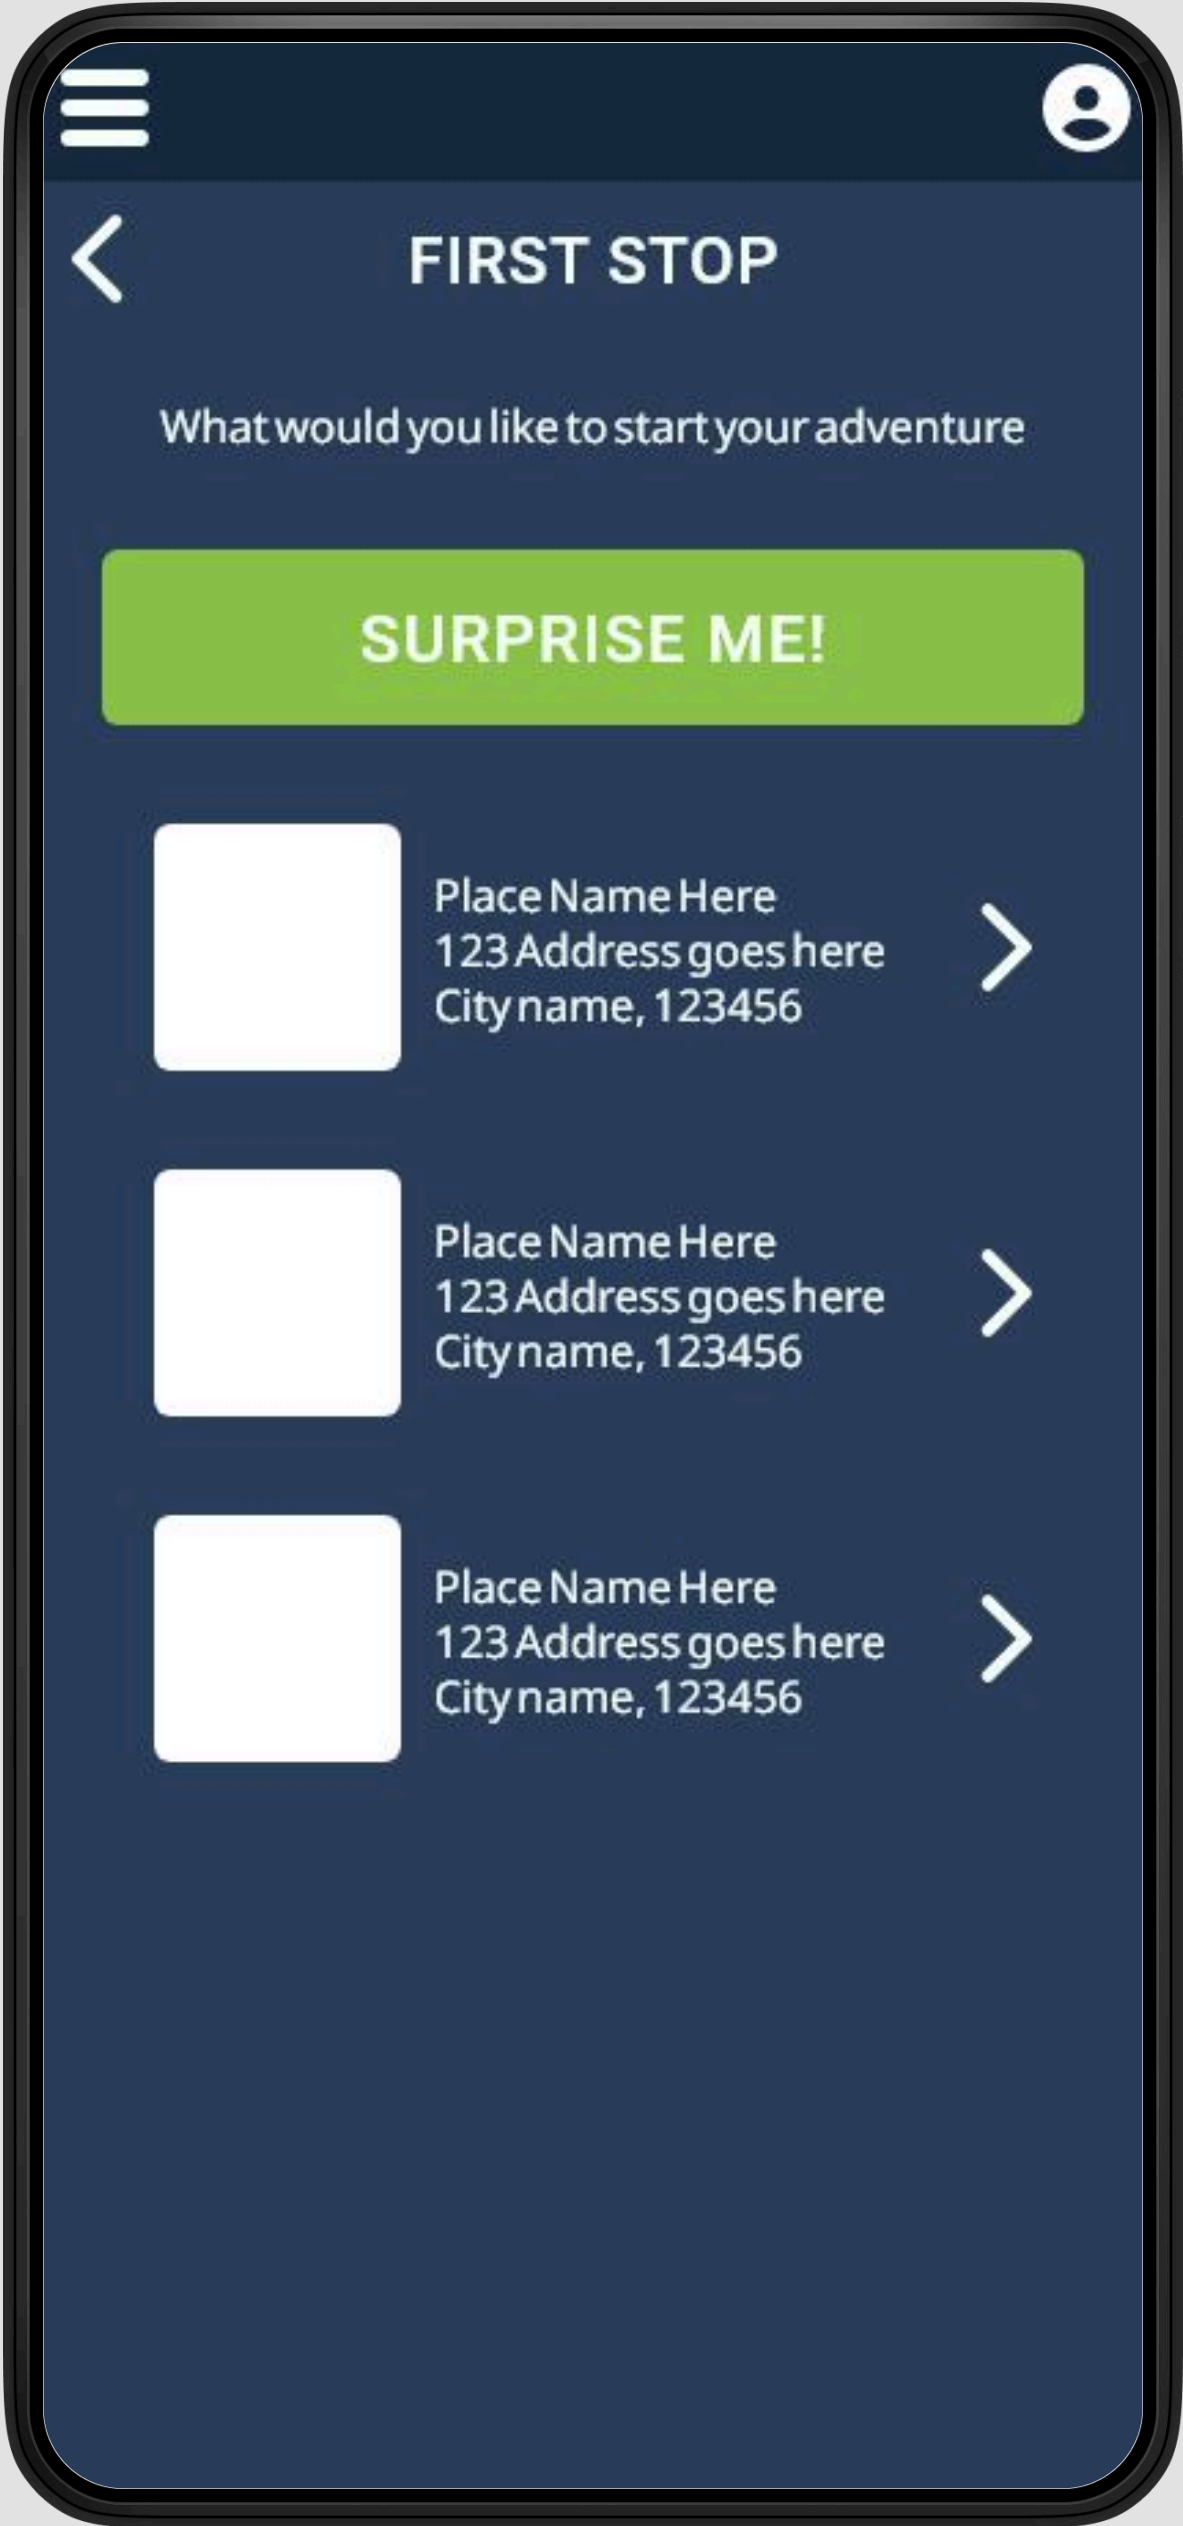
FIRST STOP

What would you like to start your adventure

SURPRISE ME!

Place Name Here
123 Address goes here
City name, 123456

Place Name Here
123 Address goes here
City name, 123456

Place Name Here
123 Address goes here
City name, 123456